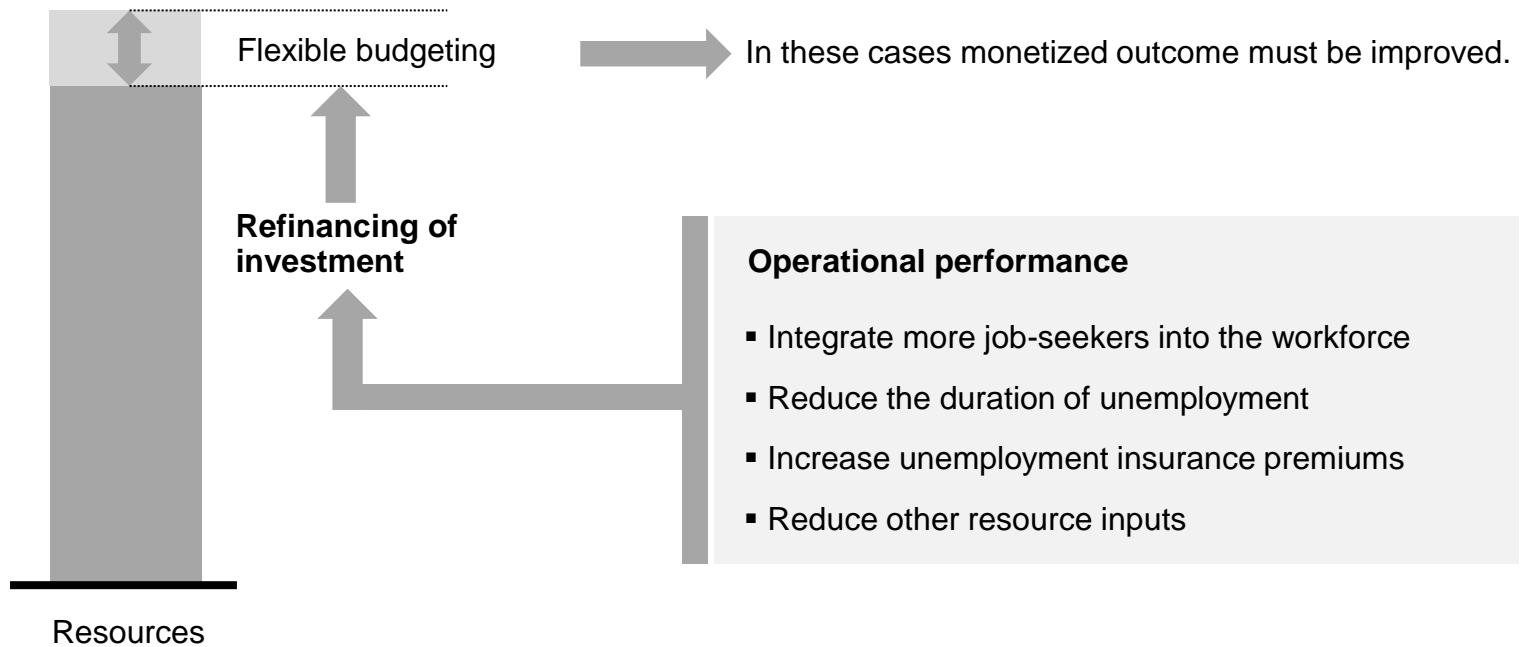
Flexible budgeting

In these cases monetized outcome must be improved.

**Refinancing of investment**

**Operational performance**

- Integrate more job-seekers into the workforce
- Reduce the duration of unemployment
- Increase unemployment insurance premiums
- Reduce other resource inputs

Resources